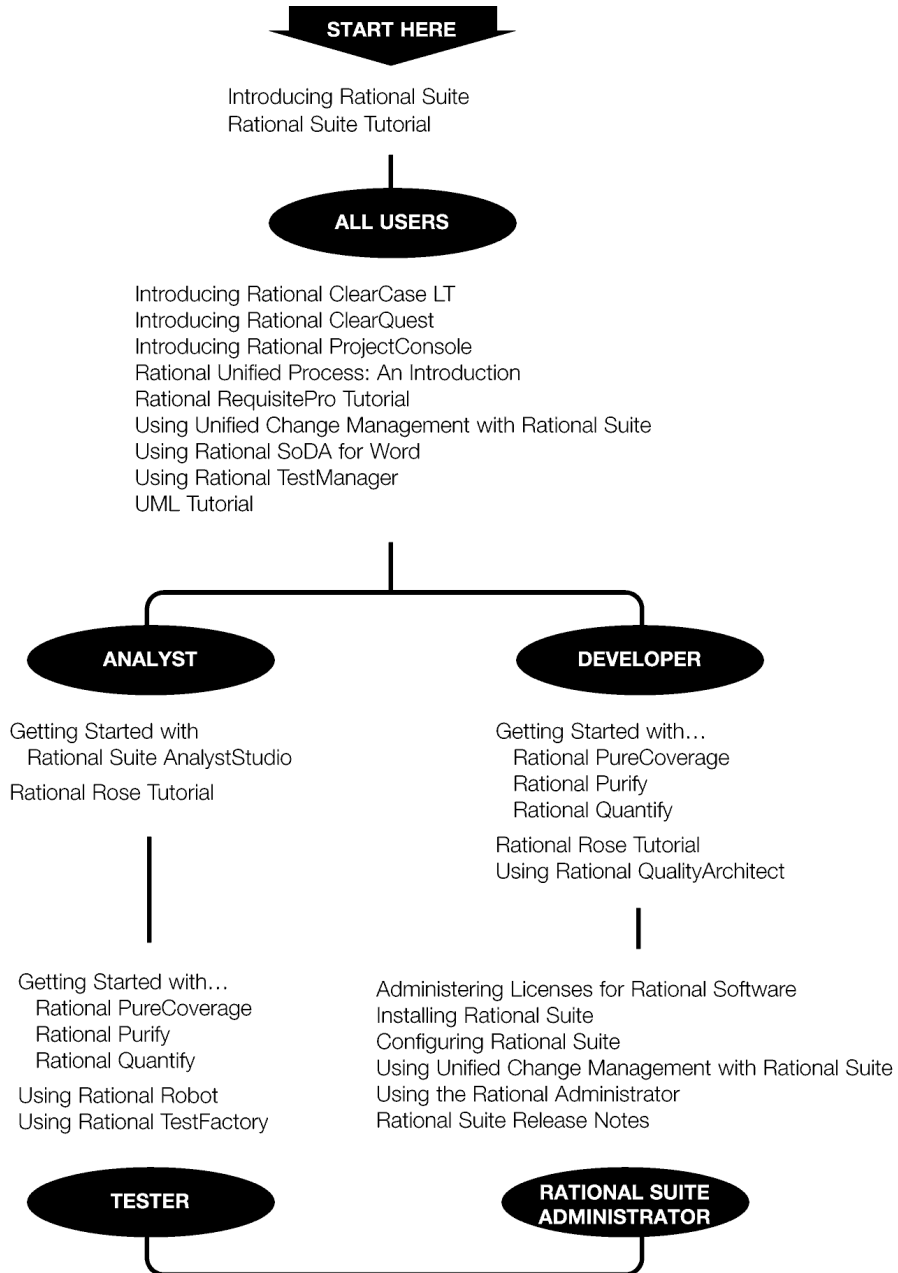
START HERE

Introducing Rational Suite
Rational Suite Tutorial

ALL USERS

Introducing Rational ClearCase LT
Introducing Rational ClearQuest
Introducing Rational ProjectConsole
Rational Unified Process: An Introduction
Rational RequisitePro Tutorial
Using Unified Change Management with Rational Suite
Using Rational SoDA for Word
Using Rational TestManager
UML Tutorial

ANALYST

Getting Started with
Rational Suite AnalystStudio
Rational Rose Tutorial

DEVELOPER

Getting Started with…
Rational PureCoverage
Rational Purify
Rational Quantify
Rational Rose Tutorial
Using Rational QualityArchitect

Getting Started with…
Rational PureCoverage
Rational Purify
Rational Quantify
Using Rational Robot
Using Rational TestFactory

Administering Licenses for Rational Software
Installing Rational Suite
Configuring Rational Suite
Using Unified Change Management with Rational Suite
Using the Rational Administrator
Rational Suite Release Notes

TESTER

RATIONAL SUITE ADMINISTRATOR